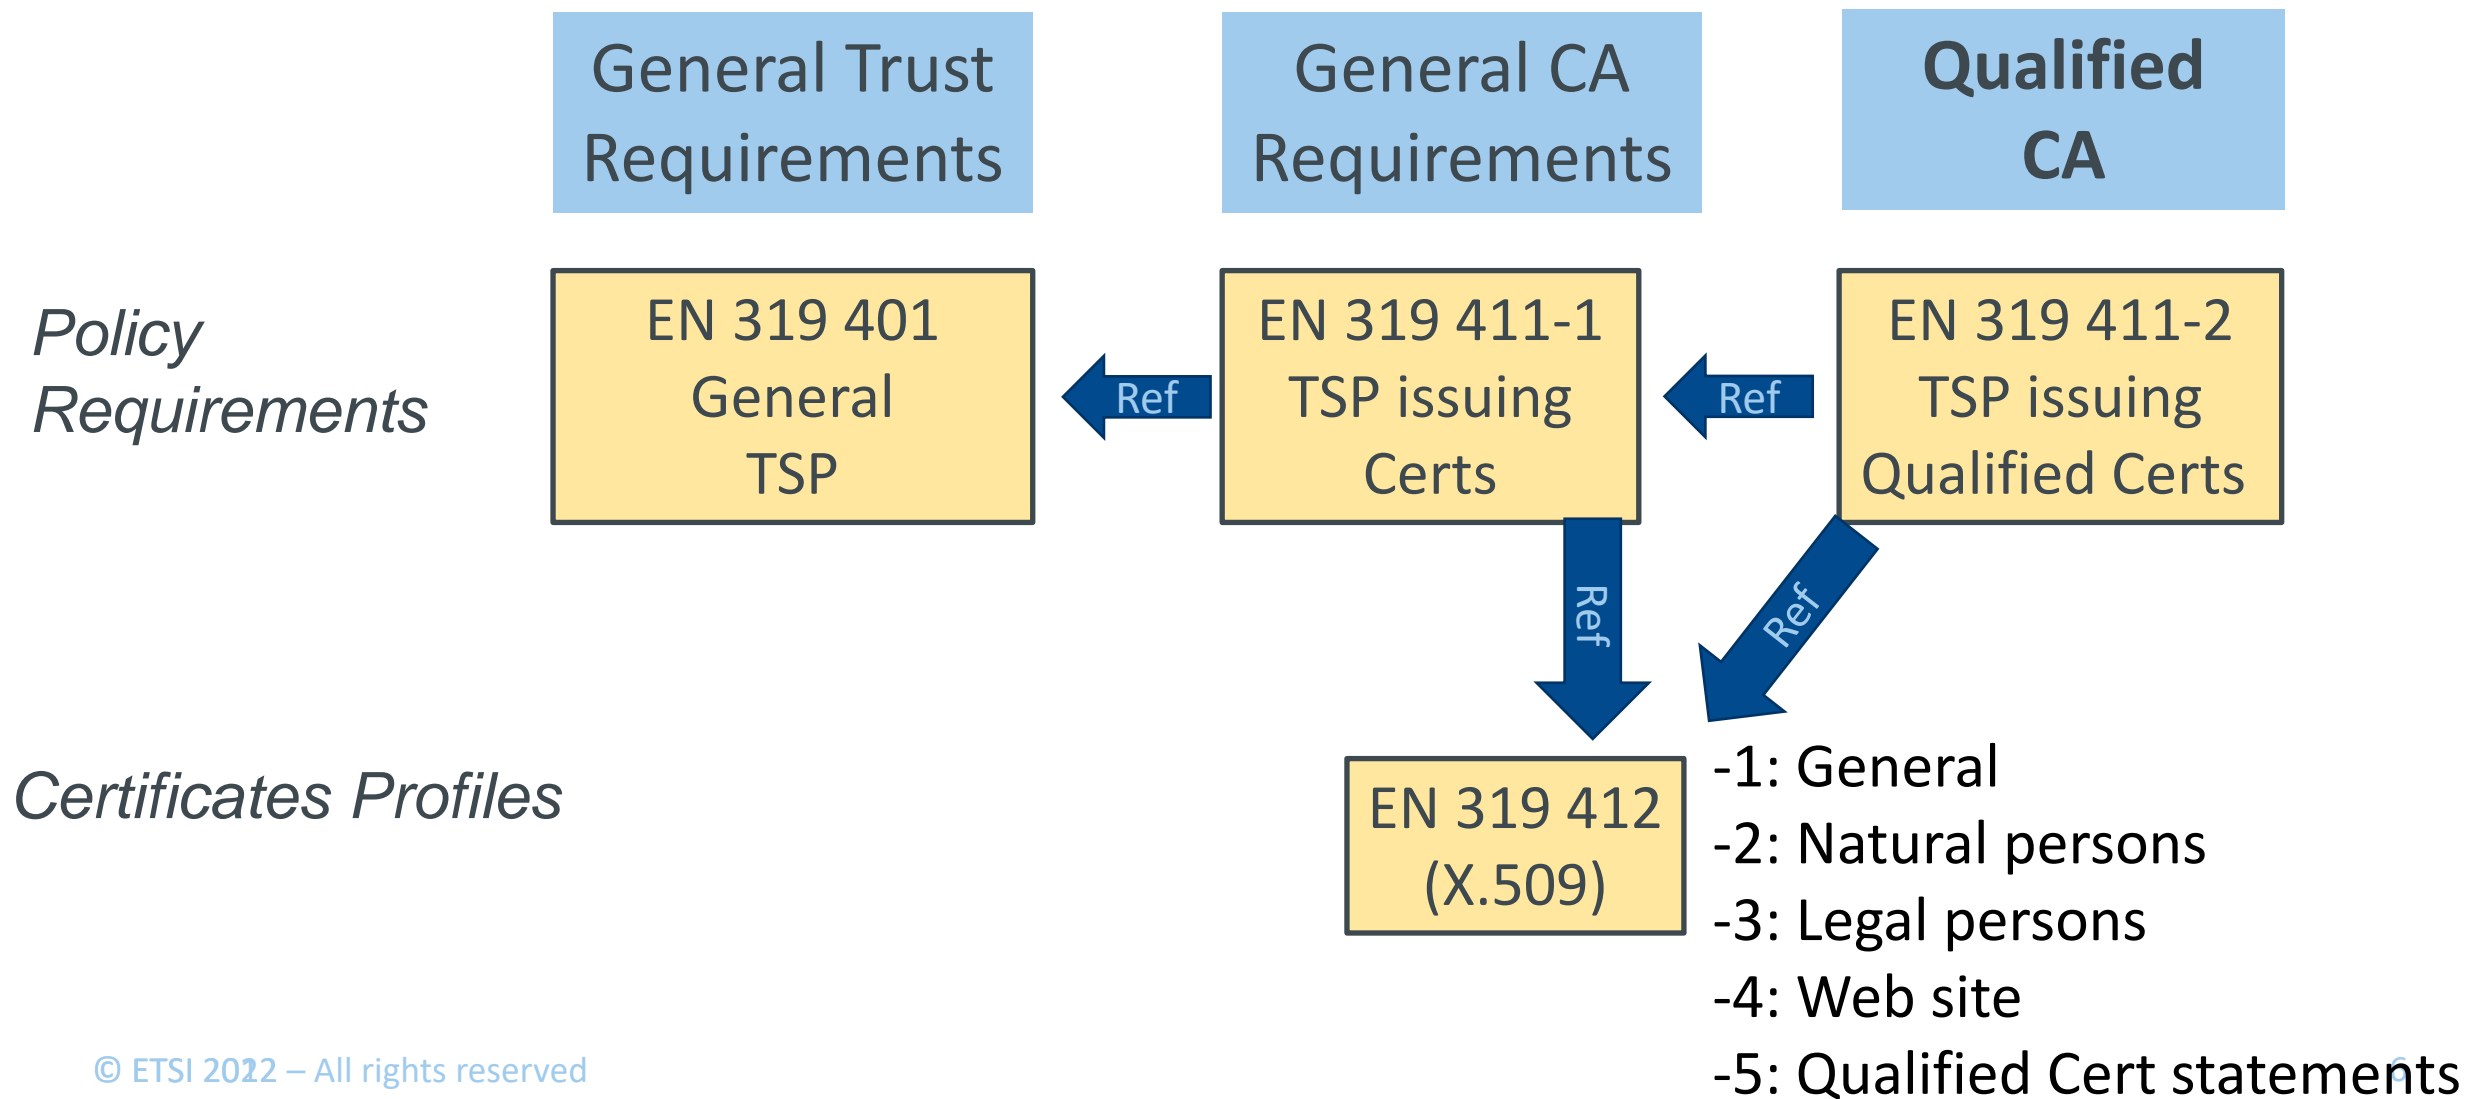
General Trust Requirements

General CA Requirements

Qualified CA

Policy Requirements

EN 319 401 General TSP

Ref

EN 319 411-1 TSP issuing Certs

Ref

EN 319 411-2 TSP issuing Qualified Certs

Ref

Ref

Certificates Profiles

EN 319 412 (X.509)

-1: General
-2: Natural persons
-3: Legal persons
-4: Web site
-5: Qualified Cert statements

© ETSI 2022 – All rights reserved